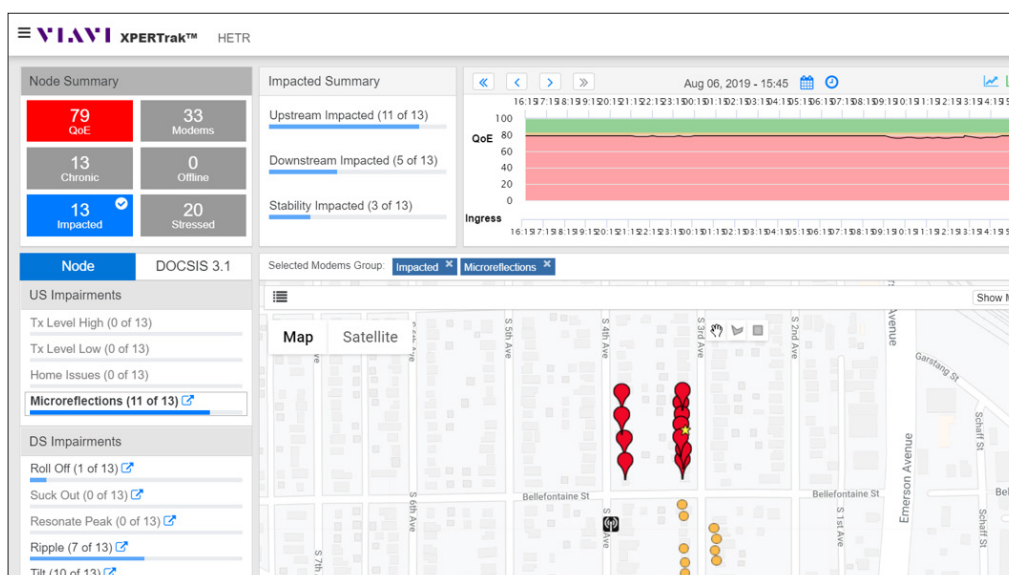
VIAVI XPERTrak™ HETR

Node Summary

79
QoE

33
Modems

13
Chronic

0
Offline

13
Impacted

20
Stressed

Impacted Summary

Upstream Impacted (11 of 13)

Downstream Impacted (5 of 13)

Stability Impacted (3 of 13)

Aug 06, 2019 - 15:45

QoE

100
80
60
40
20
0

Ingress

Node

DOCSIS 3.1

US Impairments

Tx Level High (0 of 13)

Tx Level Low (0 of 13)

Home Issues (0 of 13)

Microreflections (11 of 13)

DS Impairments

Roll Off (1 of 13)

Suck Out (0 of 13)

Resonate Peak (0 of 13)

Ripple (7 of 13)

Tilt (10 of 13)

Selected Modems Group: Impacted × Microreflections ×

Show M

Map Satellite

S 5th Ave
S 4th Ave
S 3rd Ave
S 2nd Ave
Avenue
Garstang St
Emerson Avenue
Schaff St
Bellefontaine St
Bellefontaine St
S 6th Ave
S 1st Ave
S 7th
Ave
Bel